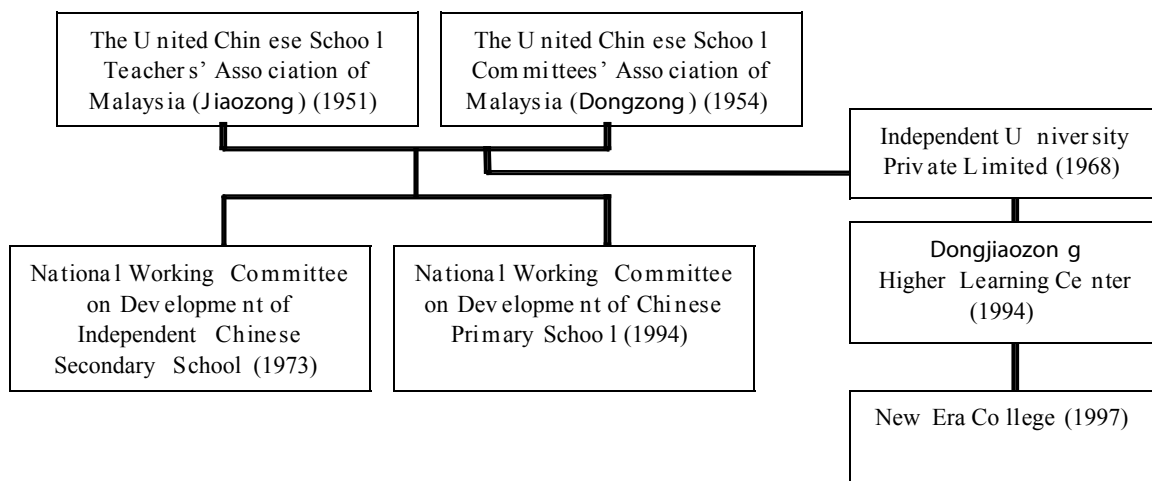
The United Chinese School Teachers' Association of Malaysia (Jiaozong) (1951)

The United Chinese School Committees' Association of Malaysia (Dongzong) (1954)

Independent University Private Limited (1968)

National Working Committee on Development of Independent Chinese Secondary School (1973)

National Working Committee on Development of Chinese Primary School (1994)

Dongjiaozong Higher Learning Center (1994)

New Era College (1997)